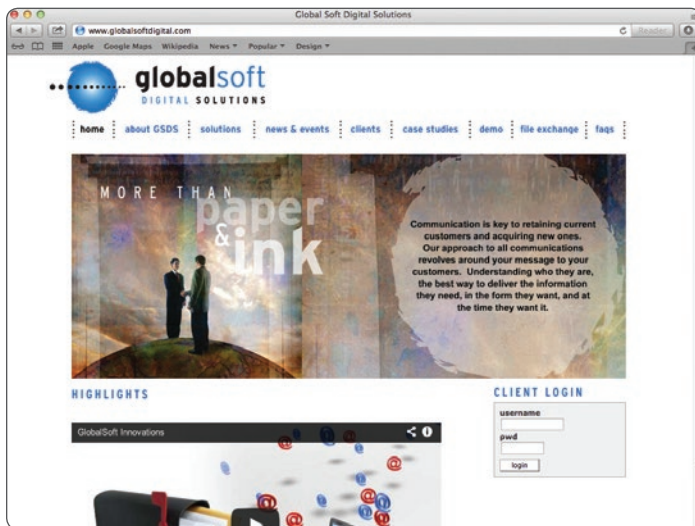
Global Soft Digital Solutions

www.globalsoftdigital.com

Reader

Apple Google Maps Wikipedia News ▾ Popular ▾ Design ▾

globalsoft
DIGITAL SOLUTIONS

home | about GSDS | solutions | news & events | clients | case studies | demo | file exchange | faqs

MORE THAN paper & ink

Communication is key to retaining current customers and acquiring new ones. Our approach to all communications revolves around your message to your customers. Understanding who they are, the best way to deliver the information they need, in the form they want, and at the time they want it.

HIGHLIGHTS

GlobalSoft Innovations

CLIENT LOGIN

username

pwd

login